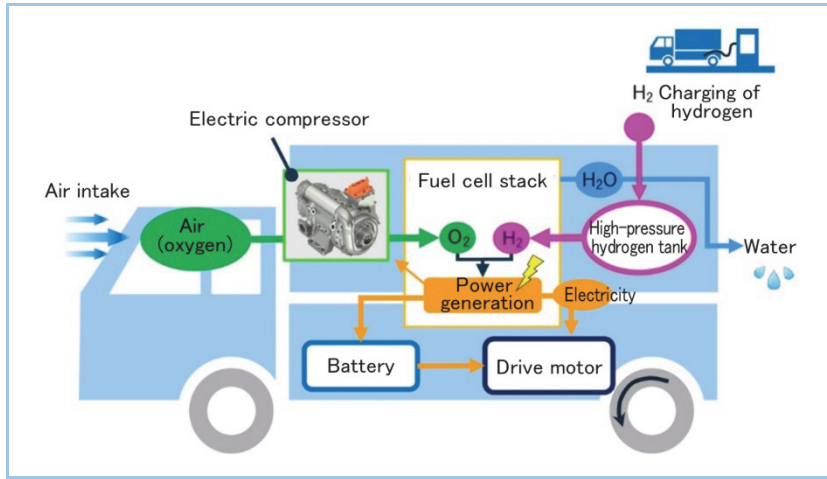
$H_2$ Charging of hydrogen

Electric compressor

Air intake

Air (oxygen)

Fuel cell stack

$H_2O$

$O_2$

$H_2$

High-pressure hydrogen tank

Water

Power generation

Electricity

Battery

Drive motor